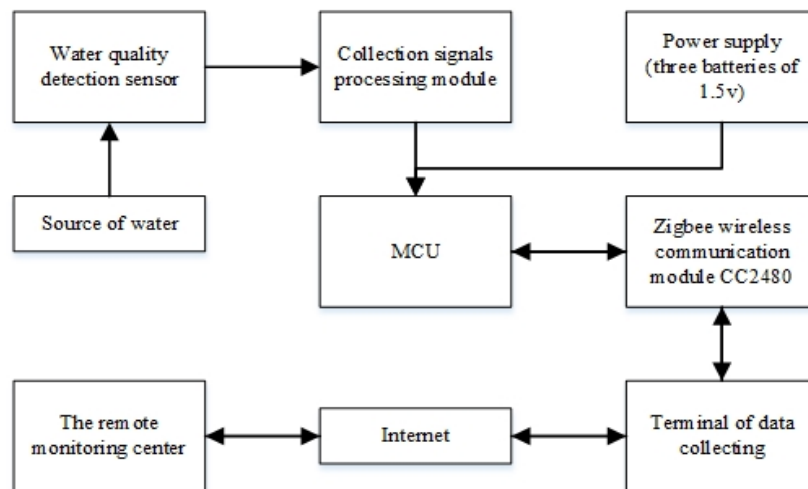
Water quality detection sensor

Collection signals processing module

Power supply (three batteries of 1.5v)

Source of water

MCU

Zigbee wireless communication module CC2480

The remote monitoring center

Internet

Terminal of data collecting